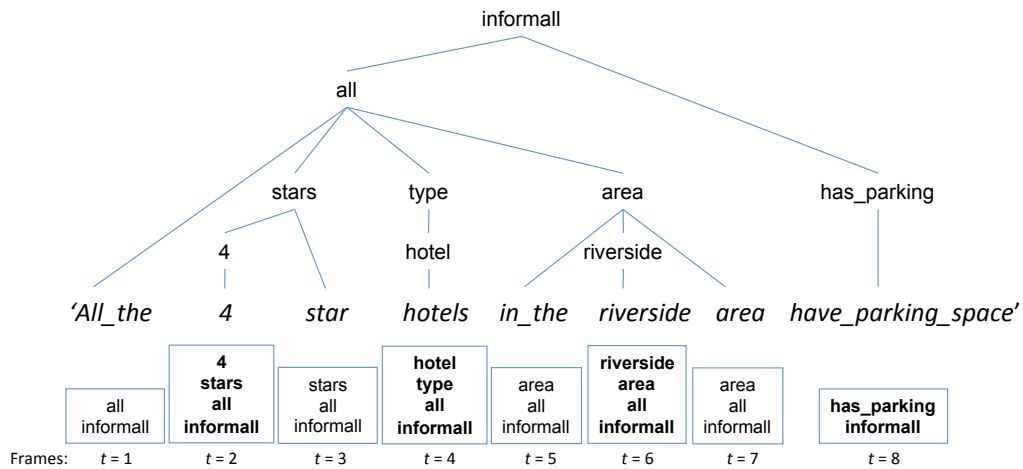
informall

all

stars type area has_parking

4 hotel riverside

'All_the 4 star hotels in_the riverside area have_parking_space'

all informall

**4 stars all informall**

stars all informall

**hotel type all informall**

area all informall

**riverside area all informall**

area all informall

**has_parking informall**

Frames: $t = 1$ $t = 2$ $t = 3$ $t = 4$ $t = 5$ $t = 6$ $t = 7$ $t = 8$